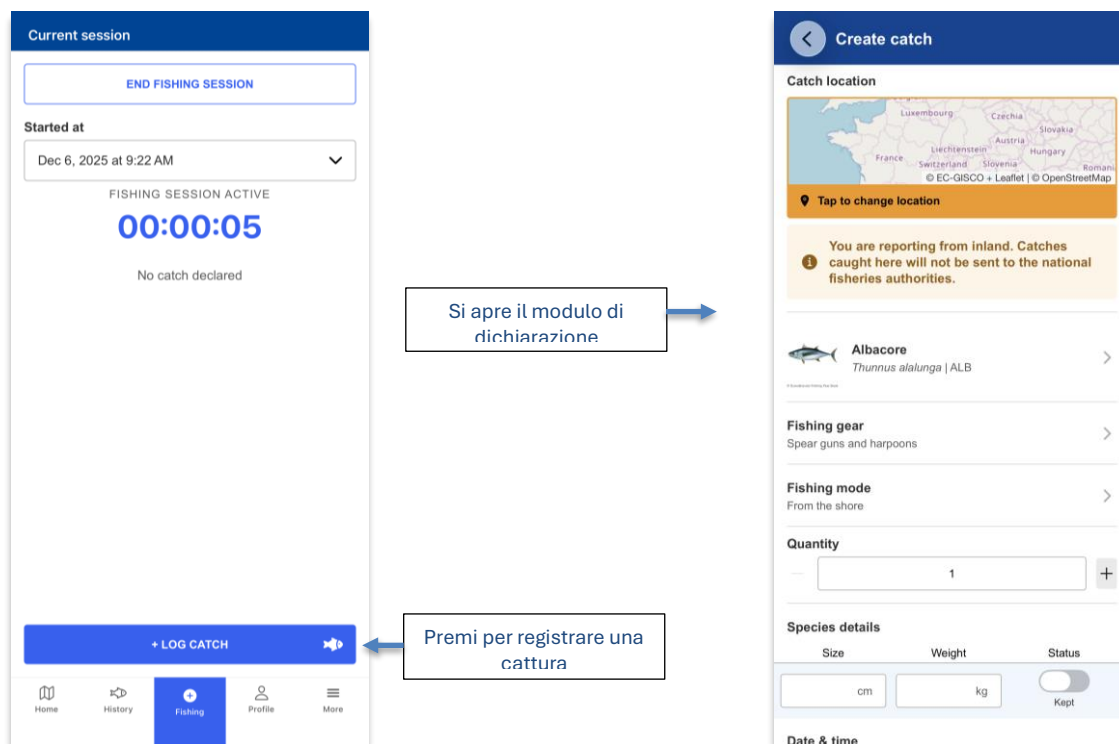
Current session

END FISHING SESSION

Started at

Dec 6, 2025 at 9:22 AM

FISHING SESSION ACTIVE

00:00:05

No catch declared

+ LOG CATCH

Home History Fishing Profile More

Si apre il modulo di dichiarazione

Premi per registrare una cattura

Create catch

Catch location

Luxembourg Czechia Slovakia Austria Liechtenstein Hungary France Switzerland Slovenia Romani

© EC-GISCO + Leaflet | © OpenStreetMap

Tap to change location

You are reporting from inland. Catches caught here will not be sent to the national fisheries authorities.

Albacore
Thunnus alalunga | ALB

Fishing gear
Spear guns and harpoons

Fishing mode
From the shore

Quantity

1

Species details

| Size | Weight | Status |
|---|---|---|
| cm | kg | Kept |

Date & time